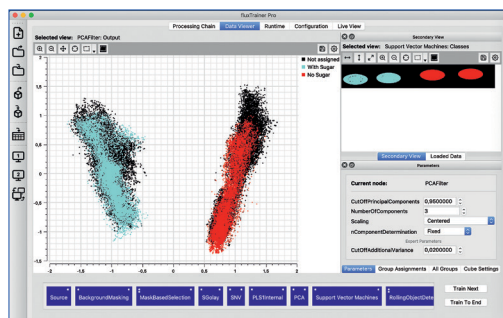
fluxTrainer Pro

Processing Chain | Data Viewer | Runtime | Configuration | Live View

Selected view: PCAFilter: Output

Not assigned
With Sugar
No Sugar

2
1,5
1
0,5
0
-0,5
-1
-1,5
-2

-2 -1,5 -1 -0,5 0 0,5 1 1,5 2

Secondary View

Selected view: Support Vector Machines: Classes

Secondary View | Loaded Data

Parameters

Current node: PCAFilter

CutOffPrincipalComponents 0,9500000
NumberOfComponents 3
Scaling Centered
nComponentDetermination Fixed
Expert Parameters
CutOffAdditionalVariance 0,0200000

Parameters | Group Assignments | All Groups | Cube Settings

Source | BackgroundMasking | MaskBasedSelection | SGolay | SNV | PLSToInternal | PCA | Support Vector Machines | RollingObjectDete

Train Next
Train To End